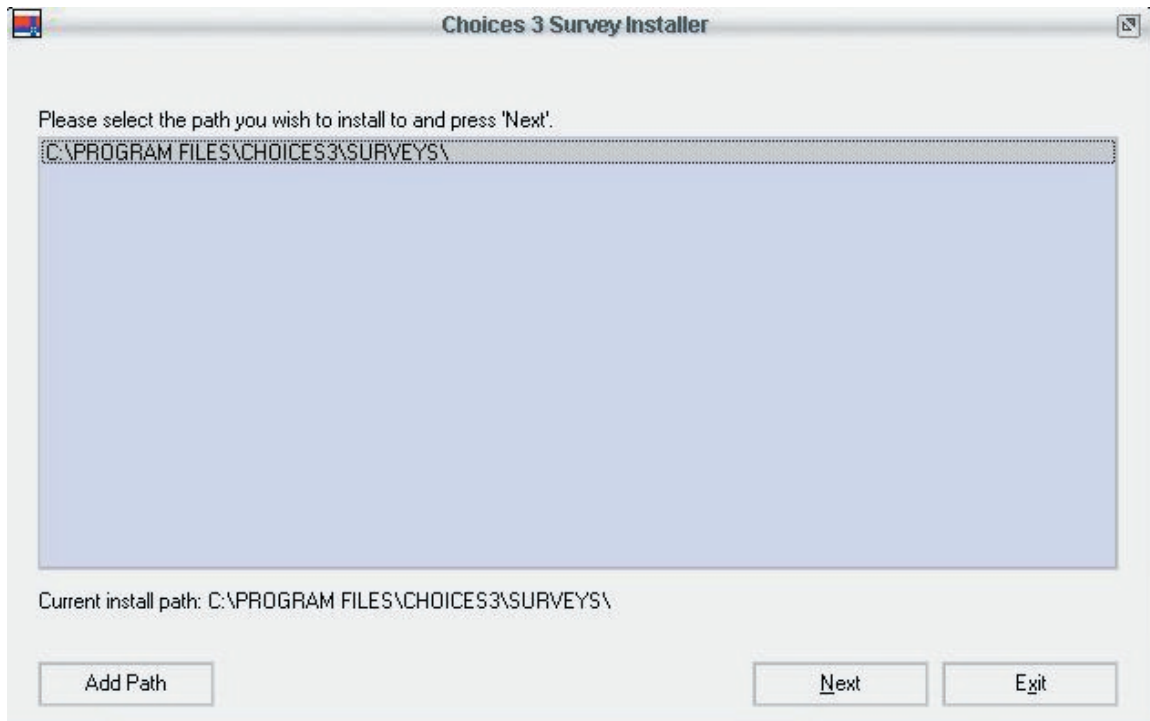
Choices 3 Survey Installer

Please select the path you wish to install to and press 'Next'.

C:\PROGRAM FILES\CHOICES3\SURVEYS\

Current install path: C:\PROGRAM FILES\CHOICES3\SURVEYS\

Add Path

Next

Exit